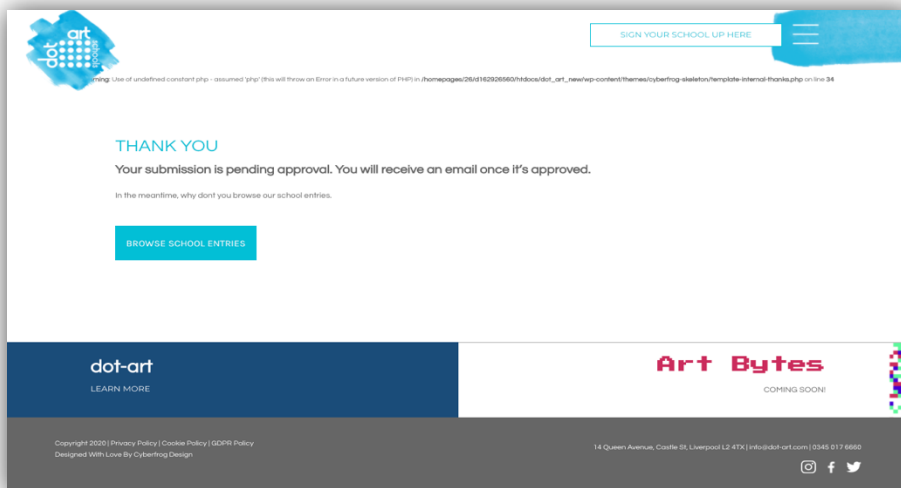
dot art schools

SIGN YOUR SCHOOL UP HERE

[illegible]rning: Use of undefined constant php - assumed 'php' (this will throw an Error in a future version of PHP) in /homepages/26/d162926560/htdocs/dot_art_new/wp-content/themes/cyberfrog-skeleton/template-internal-thanks.php on line 34

THANK YOU

Your submission is pending approval. You will receive an email once it's approved.

In the meantime, why dont you browse our school entries.

BROWSE SCHOOL ENTRIES

dot-art

LEARN MORE

Art Bytes

COMING SOON!

Copyright 2020 | Privacy Policy | Cookie Policy | GDPR Policy
Designed With Love By Cyberfrog Design

14 Queen Avenue, Castle St, Liverpool L2 4TX | info@dot-art.com | 0345 017 6660